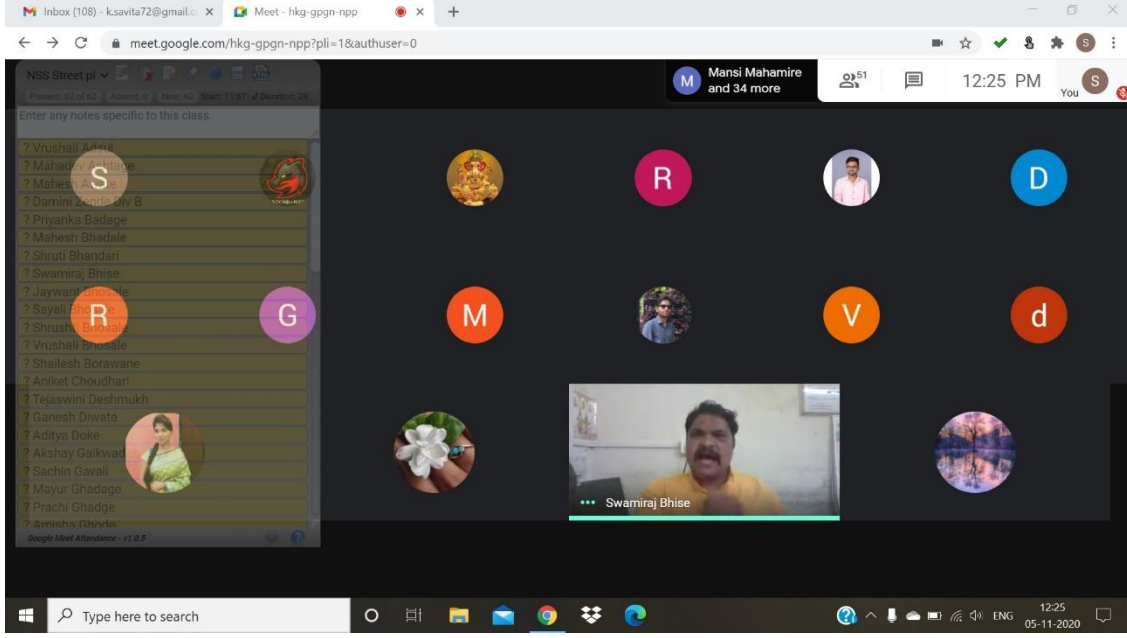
M Inbox (108) - k.savita72@gmail.c ×
Meet - hkg-gpgn-npp ×
+

meet.google.com/hkg-gpgn-npp?pli=1&authuser=0

NSS Street pl
Present: 62 of 62 | Absent: 0 | New: 62 | Start: 11:57 | Duration: 28
Enter any notes specific to this class.
? Vrushali Adsul
? Mahadev A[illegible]
? Mahesh A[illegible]
? Damini Zende Div B
? Priyanka Badage
? Mahesh Bhadale
? Shruti Bhandari
? Swamiraj Bhise
? Jaywant Bhosale
? Sayali Bh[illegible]
? Shrushti Bhosale
? Vrushali Bhosale
? Shailesh Borawane
? Aniket Choudhari
? Tejaswini Deshmukh
? Ganesh Diwate
? Aditya Doke
? Akshay Gaikwad
? Sachin Gavali
? Mayur Ghadage
? Prachi Ghadge
? Amisha Ghode
Google Meet Attendance - v1.8.5

Mansi Mahamire and 34 more
51
12:25 PM
You

S
R
D
R
G
M
V
d
Swamiraj Bhise

Type here to search
ENG
12:25
05-11-2020